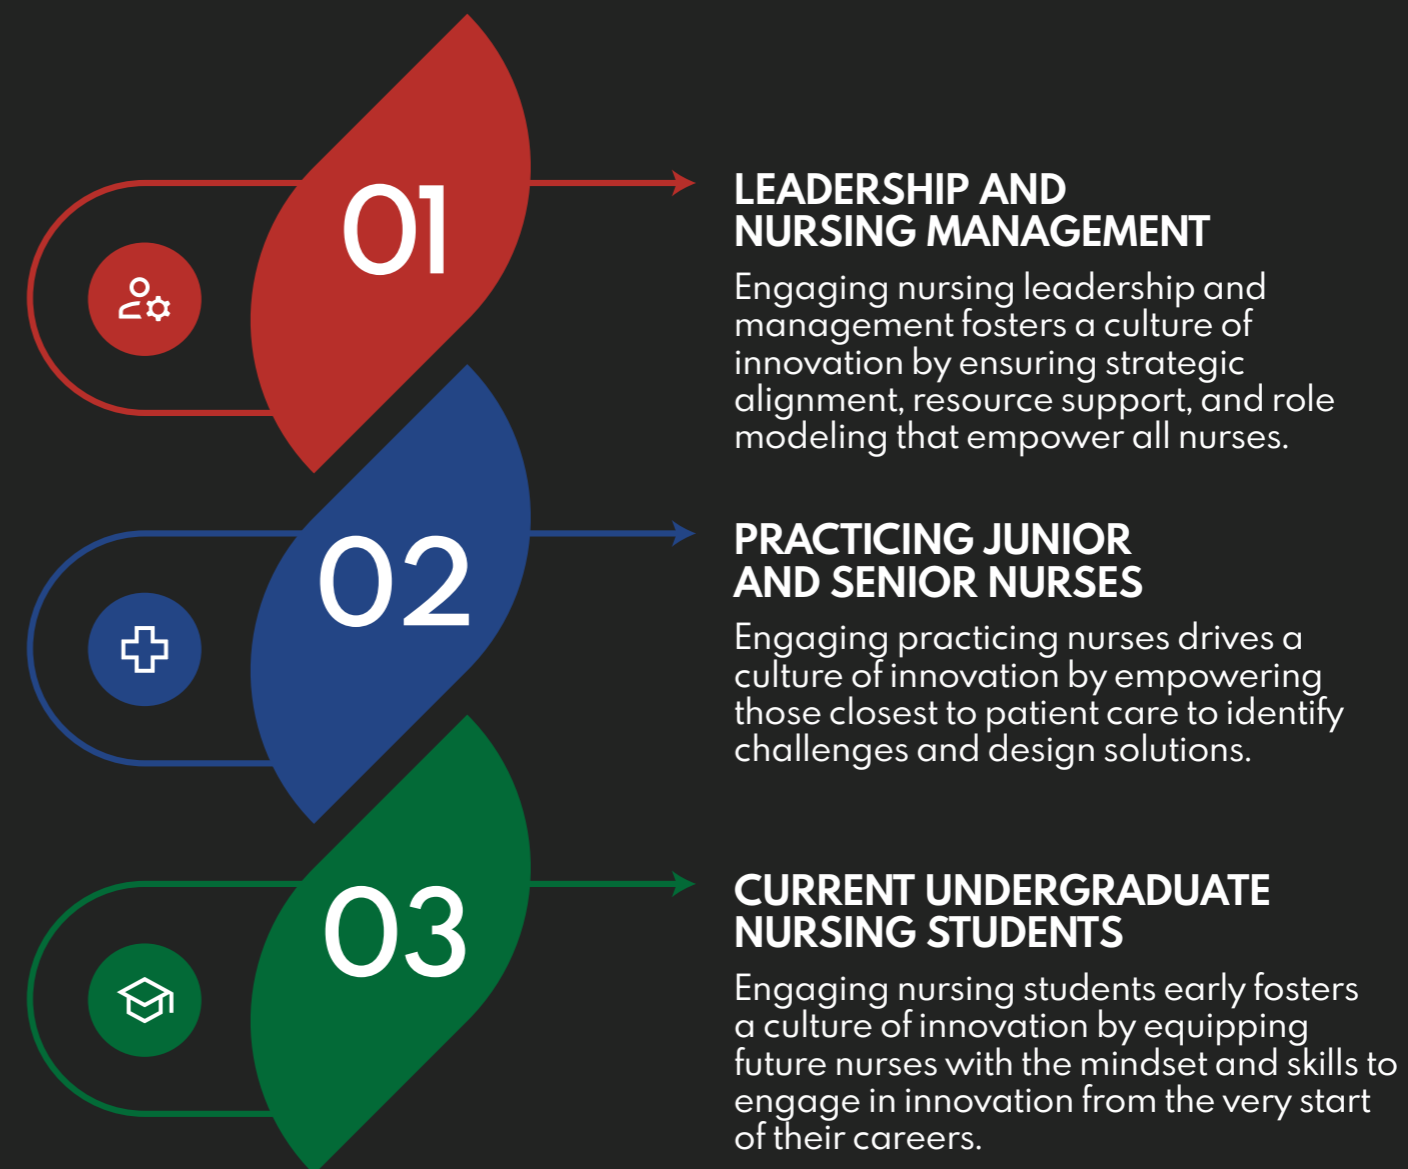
01

LEADERSHIP AND NURSING MANAGEMENT

Engaging nursing leadership and management fosters a culture of innovation by ensuring strategic alignment, resource support, and role modeling that empower all nurses.

02

PRACTICING JUNIOR AND SENIOR NURSES

Engaging practicing nurses drives a culture of innovation by empowering those closest to patient care to identify challenges and design solutions.

03

CURRENT UNDERGRADUATE NURSING STUDENTS

Engaging nursing students early fosters a culture of innovation by equipping future nurses with the mindset and skills to engage in innovation from the very start of their careers.